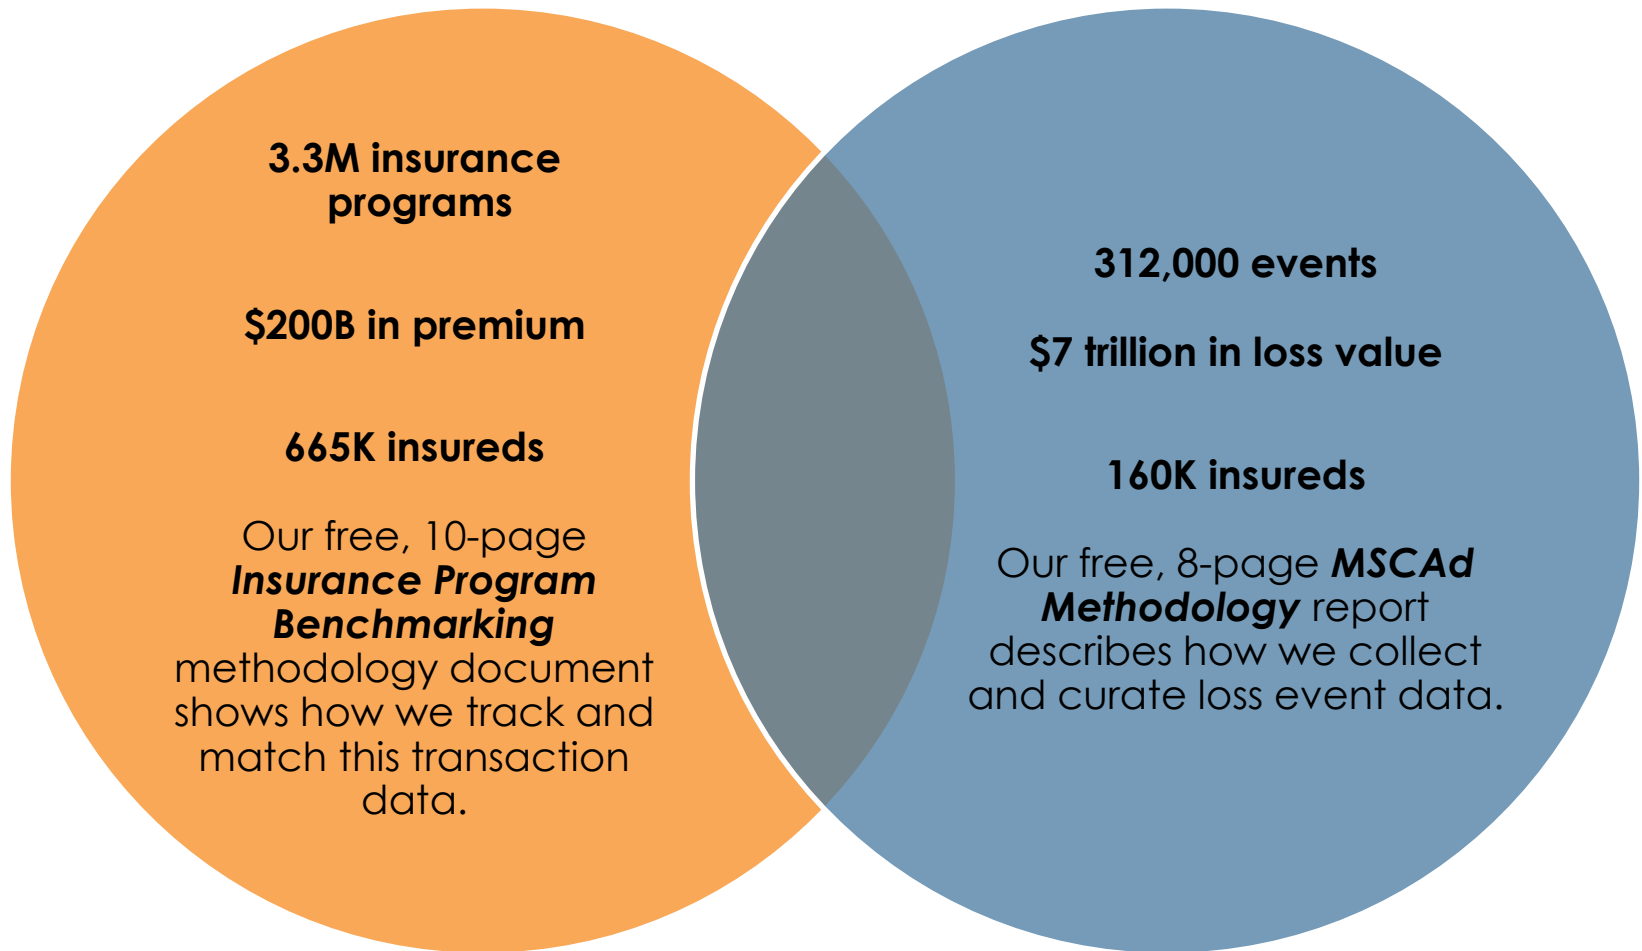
3.3M insurance programs

$200B in premium

665K insureds

Our free, 10-page ***Insurance Program Benchmarking*** methodology document shows how we track and match this transaction data.

312,000 events

$7 trillion in loss value

160K insureds

Our free, 8-page ***MSCAd Methodology*** report describes how we collect and curate loss event data.